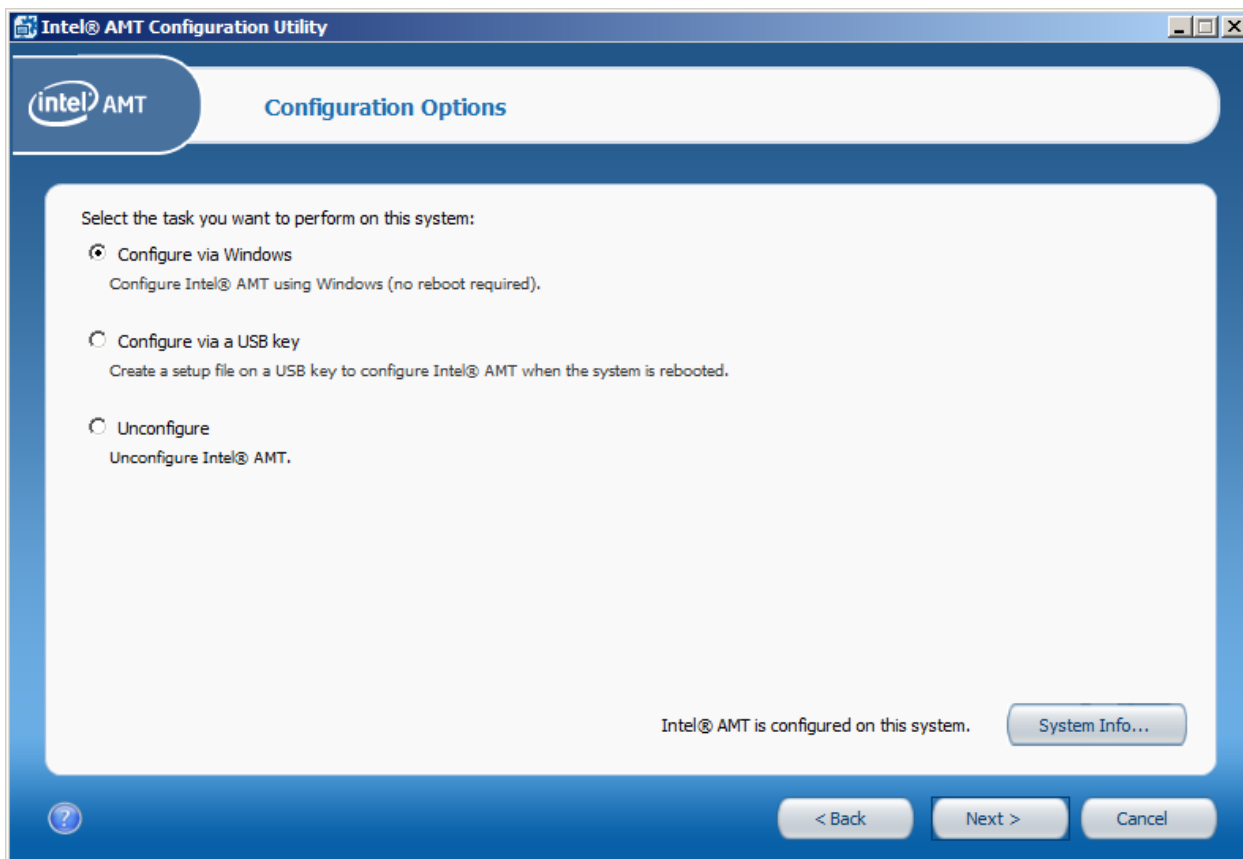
Intel® AMT Configuration Utility

intel AMT

Configuration Options

Select the task you want to perform on this system:

Configure via Windows
Configure Intel® AMT using Windows (no reboot required).

Configure via a USB key
Create a setup file on a USB key to configure Intel® AMT when the system is rebooted.

Unconfigure
Unconfigure Intel® AMT.

Intel® AMT is configured on this system.

System Info...

?

< Back

Next >

Cancel